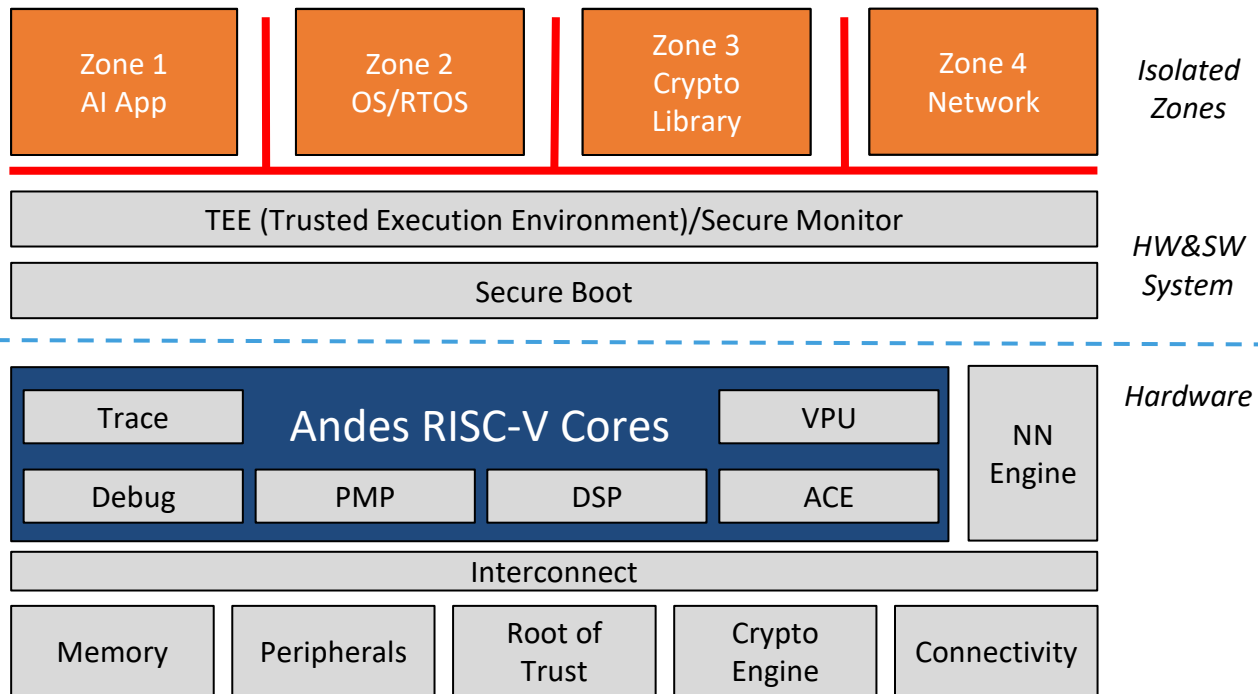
Zone 1
AI App

Zone 2
OS/RTOS

Zone 3
Crypto
Library

Zone 4
Network

Isolated
Zones

TEE (Trusted Execution Environment)/Secure Monitor

Secure Boot

HW&SW
System

Hardware

Trace

Andes RISC-V Cores

VPU

Debug

PMP

DSP

ACE

NN
Engine

Interconnect

Memory

Peripherals

Root of
Trust

Crypto
Engine

Connectivity